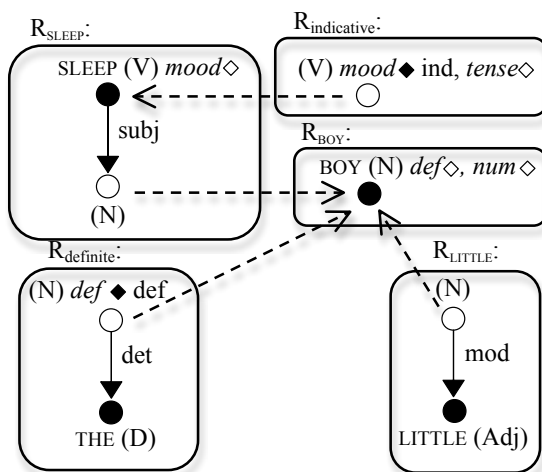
$R_{SLEEP}$:

SLEEP (V) *mood*◇

subj

(N)

$R_{indicative}$:

(V) *mood*◆ ind, *tense*◇

$R_{BOY}$:

BOY (N) *def*◇, *num*◇

$R_{definite}$:

(N) *def* ◆ def

det

THE (D)

$R_{LITTLE}$:

(N)

mod

LITTLE (Adj)